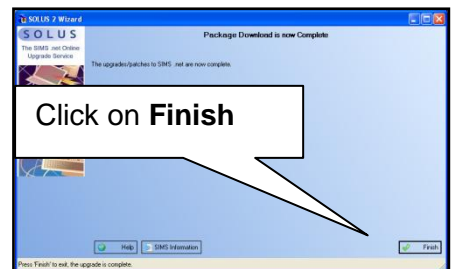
SOLUS 2 Wizard

SOLUS

The SIMS .net Online Upgrade Service

Package Download is now Complete

The upgrades/patches to SIMS .net are now complete.

Click on **Finish**

Help

SIMS Information

Finish

Press 'Finish' to exit, the upgrade is complete.